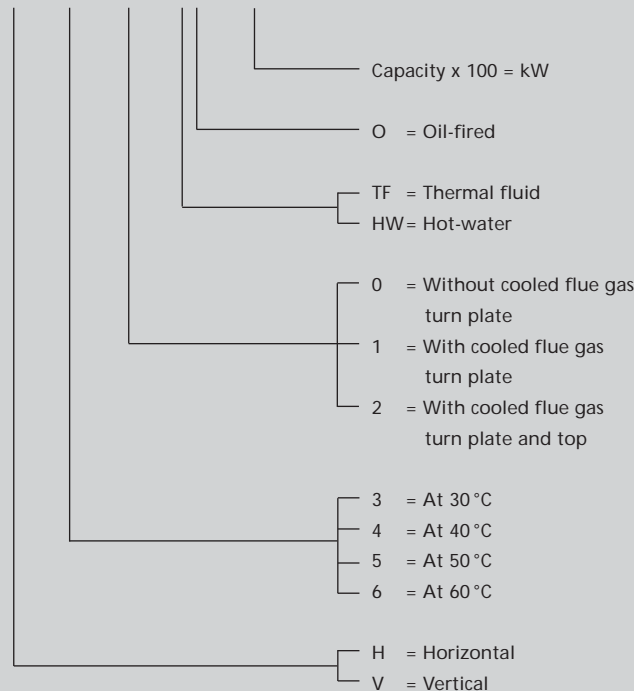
Capacity x 100 = kW

O = Oil-fired

TF = Thermal fluid
HW = Hot-water

0 = Without cooled flue gas turn plate
1 = With cooled flue gas turn plate
2 = With cooled flue gas turn plate and top

3 = At 30 °C
4 = At 40 °C
5 = At 50 °C
6 = At 60 °C

H = Horizontal
V = Vertical